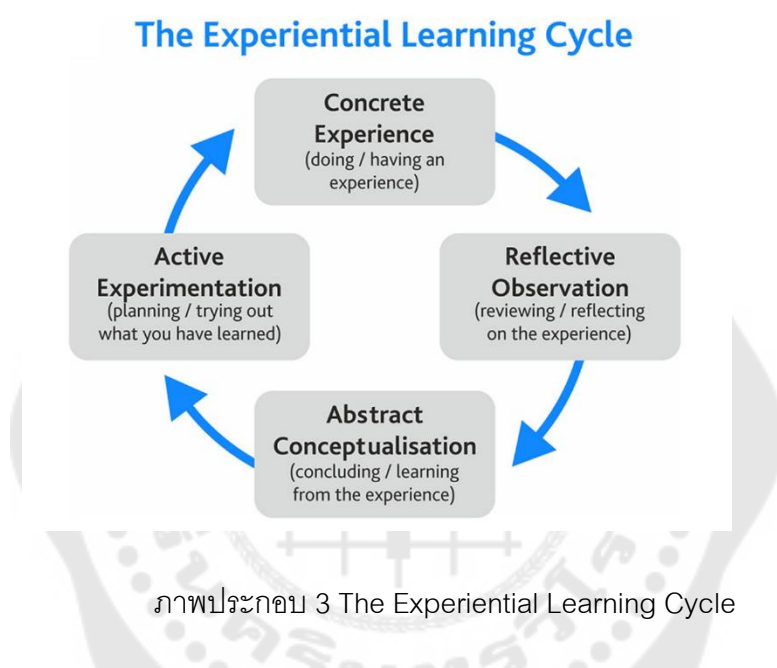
The Experiential Learning Cycle

Concrete Experience
(doing / having an experience)

Reflective Observation
(reviewing / reflecting on the experience)

Abstract Conceptualisation
(concluding / learning from the experience)

Active Experimentation
(planning / trying out what you have learned)

ภาพประกอบ 3 The Experiential Learning Cycle